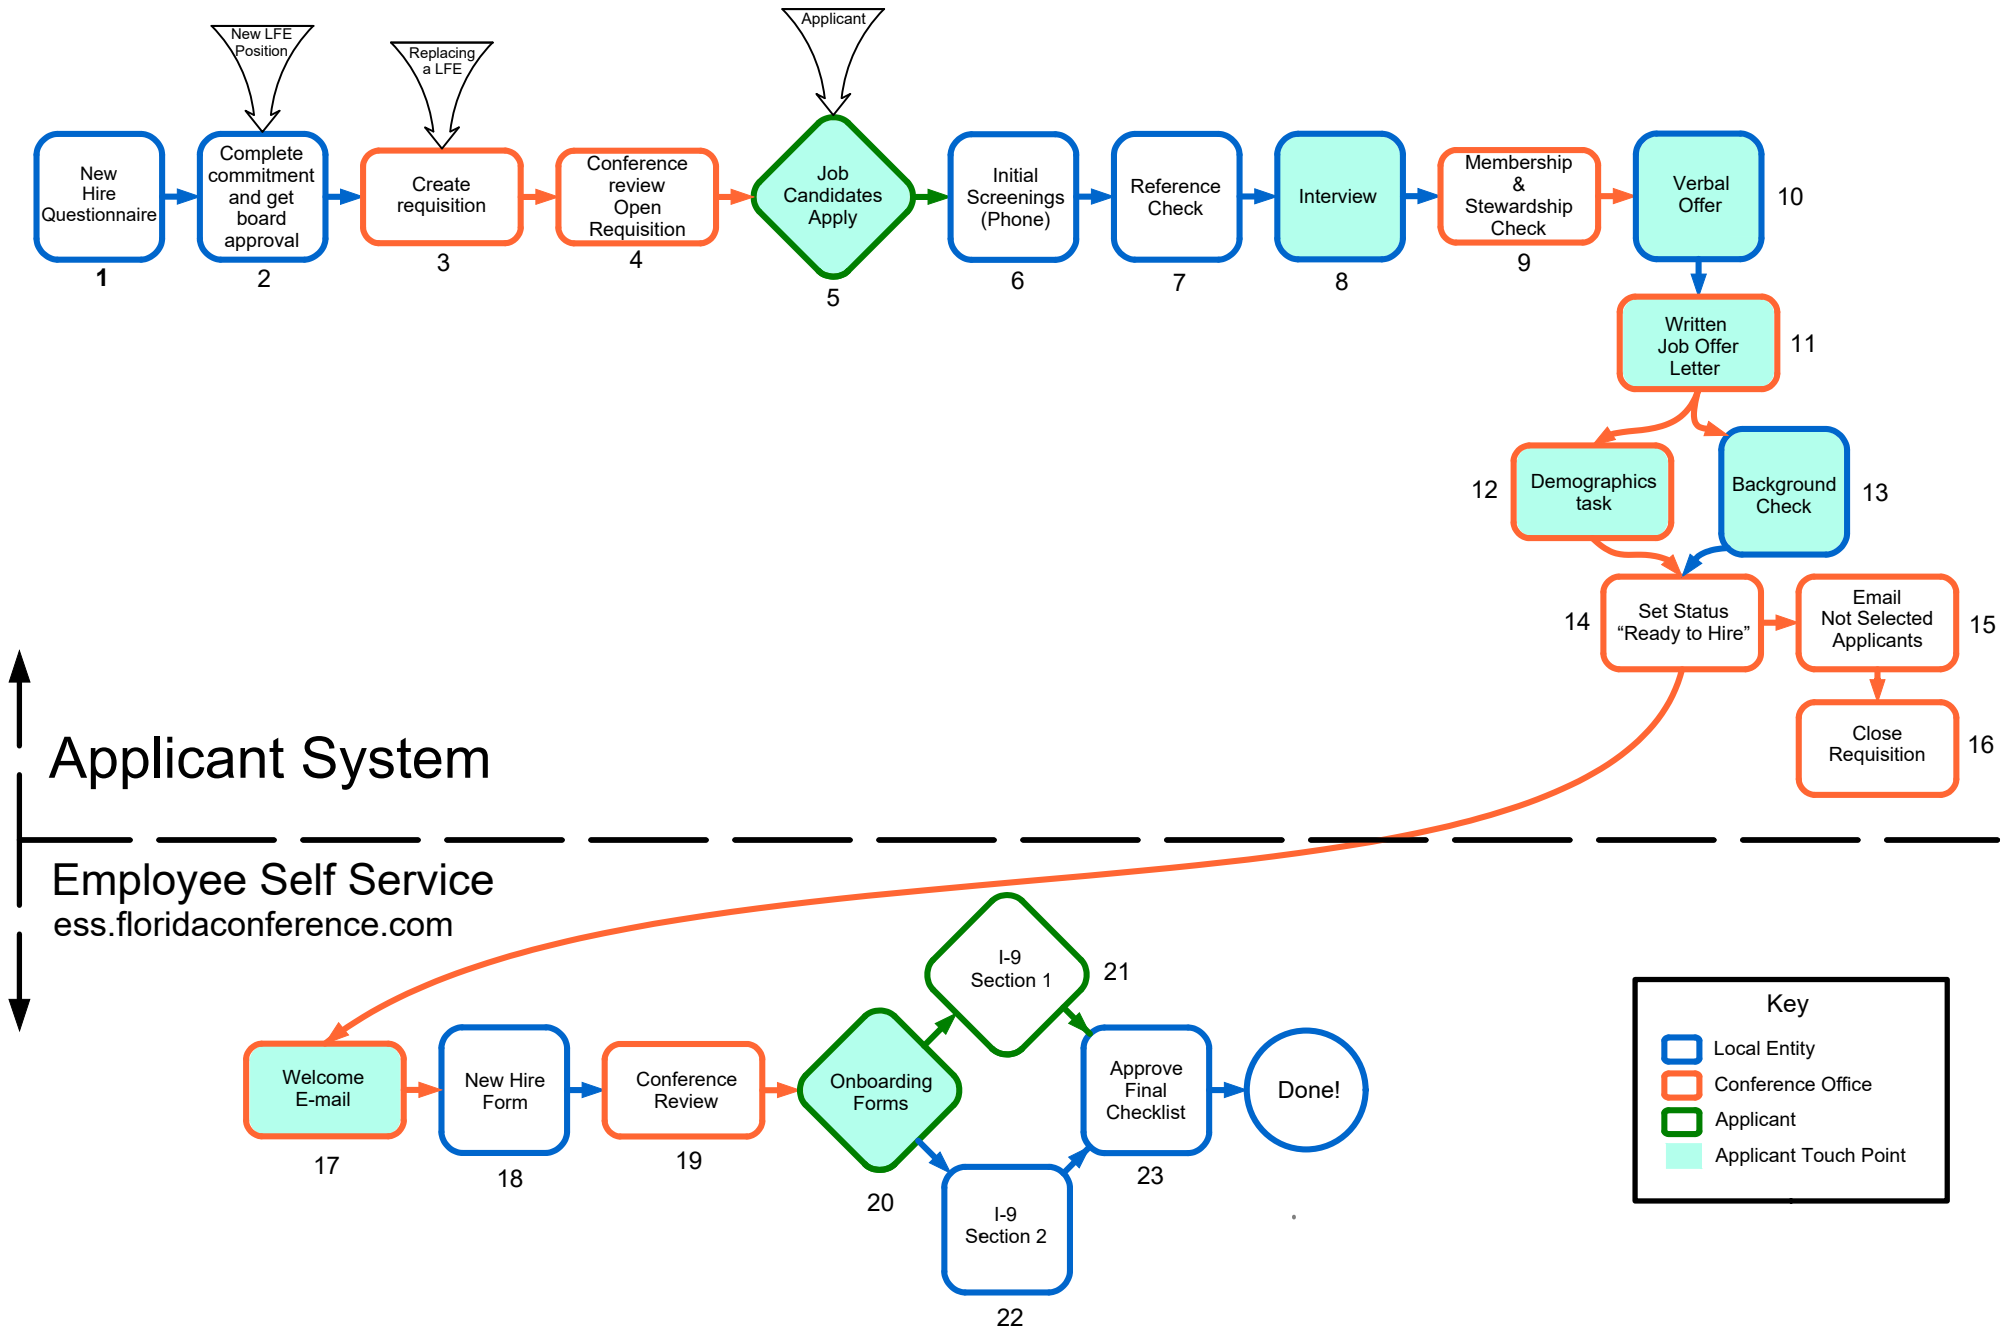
New LFE Position

Replacing a LFE

Applicant

New Hire Questionnaire
1

Complete commitment and get board approval
2

Create requisition
3

Conference review Open Requisition
4

Job Candidates Apply
5

Initial Screenings (Phone)
6

Reference Check
7

Interview
8

Membership & Stewardship Check
9

Verbal Offer
10

Written Job Offer Letter
11

12
Demographics task

Background Check
13

14
Set Status “Ready to Hire”

Email Not Selected Applicants
15

Close Requisition
16

Applicant System

Employee Self Service
ess.floridaconference.com

I-9 Section 1
21

Welcome E-mail
17

New Hire Form
18

Conference Review
19

Onboarding Forms
20

Approve Final Checklist
23

Done!

I-9 Section 2
22

Key
Local Entity
Conference Office
Applicant
Applicant Touch Point